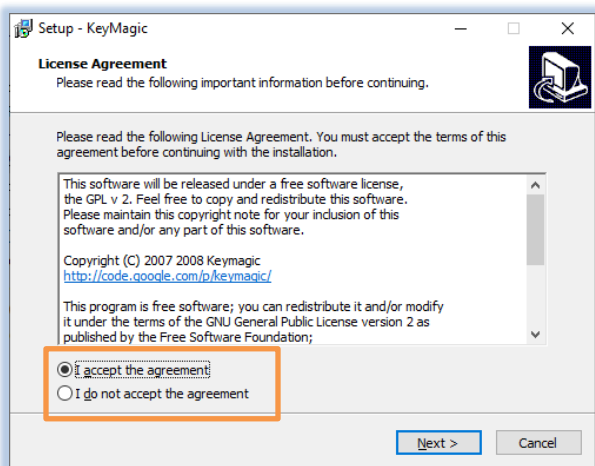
Setup - KeyMagic

License Agreement
Please read the following important information before continuing.

Please read the following License Agreement. You must accept the terms of this agreement before continuing with the installation.

This software will be released under a free software license, the GPL v 2. Feel free to copy and redistribute this software. Please maintain this copyright note for your inclusion of this software and/or any part of this software.

Copyright (C) 2007 2008 Keymagic
http://code.google.com/p/keymagic/

This program is free software; you can redistribute it and/or modify it under the terms of the GNU General Public License version 2 as published by the Free Software Foundation;

I accept the agreement
I do not accept the agreement

Next >
Cancel